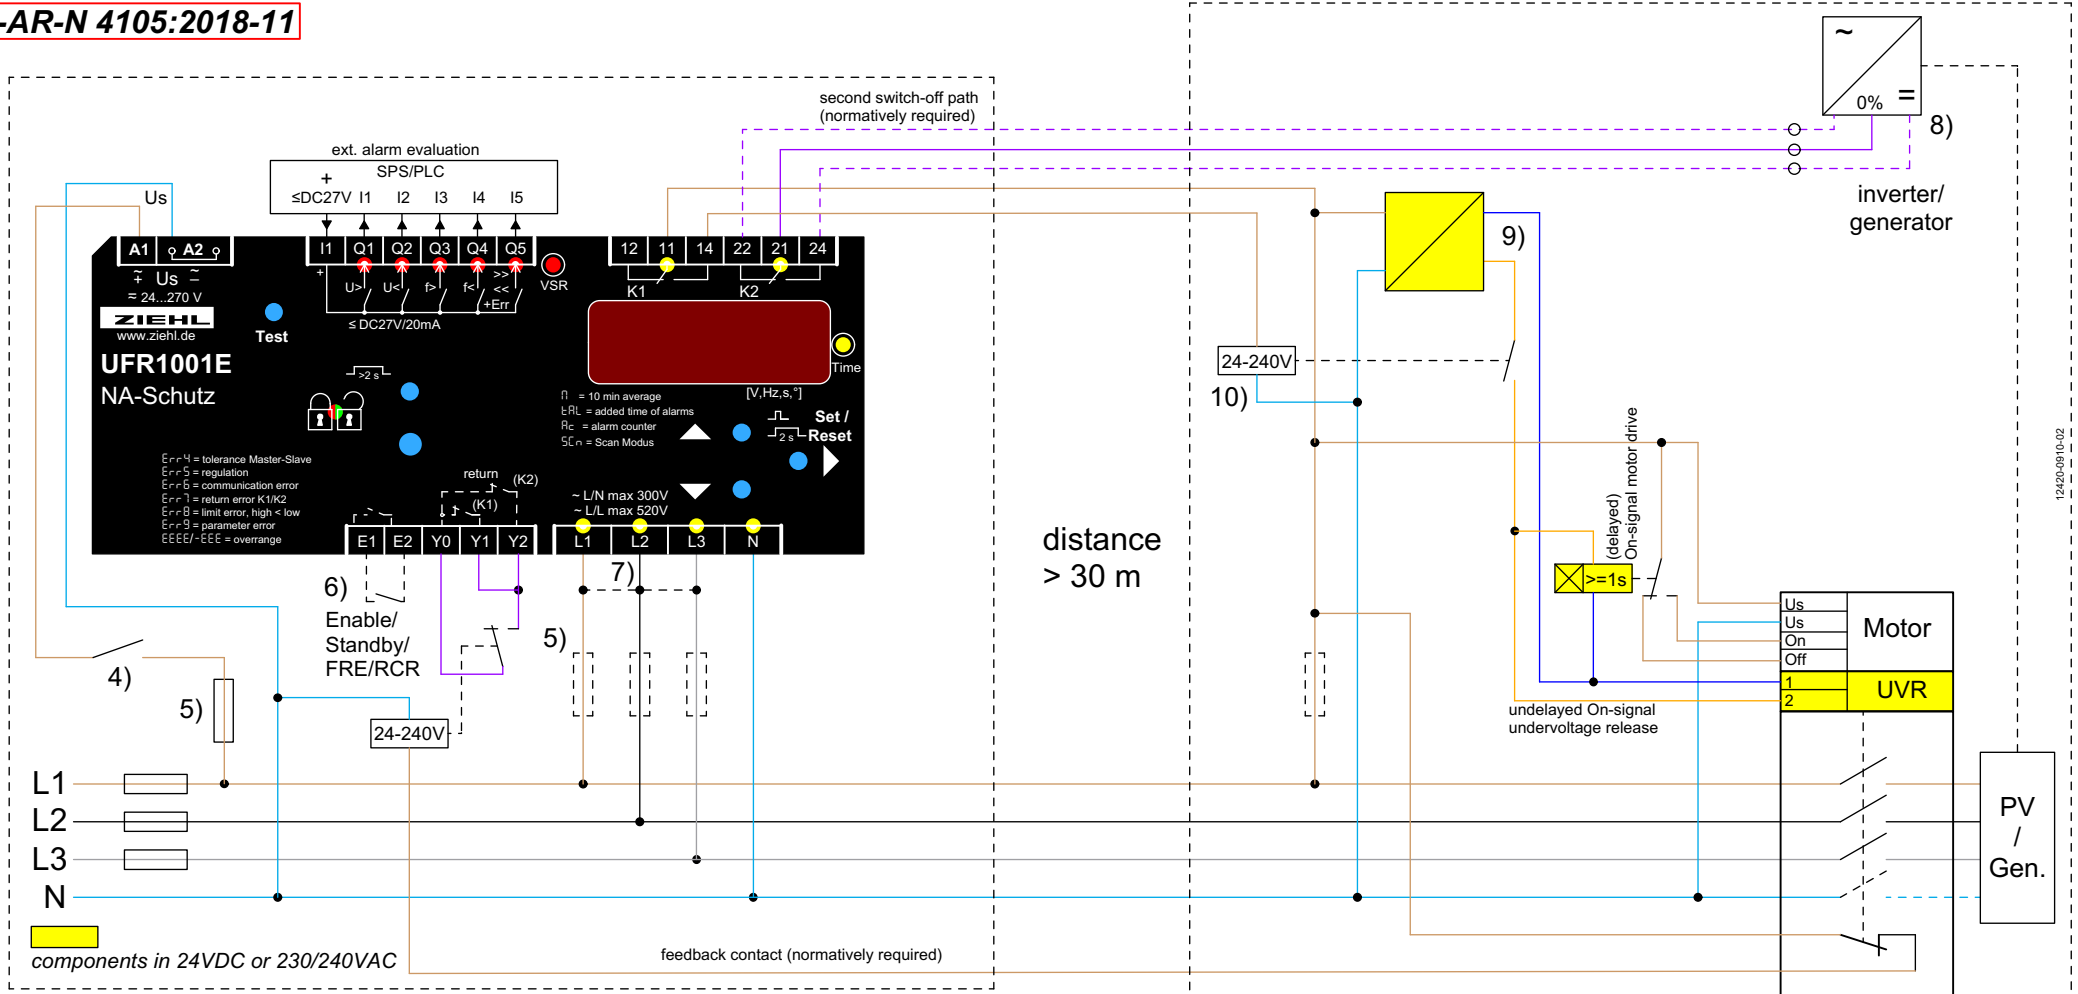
-AR-N 4105:2018-11

second switch-off path
(normatively required)

ext. alarm evaluation
SPS/PLC
+
≤DC27V I1 I2 I3 I4 I5

Us

A1 A2
Us
≈ 24...270 V
ZIEHL
www.ziehl.de
Test
UFR1001E
NA-Schutz

I1 Q1 Q2 Q3 Q4 Q5
+
U> U< f> f< >> << +Err
≤ DC27V/20mA
VSR

12 11 14 22 21 24
K1 K2

Time
[V,Hz,s,°]
= 10 min average
EAL = added time of alarms
Ac = alarm counter
SCn = Scan Modus
>2 s
Set /
2 s Reset

Err4 = tolerance Master-Slave
Err5 = regulation
Err6 = communication error
Err7 = return error K1/K2
Err8 = limit error, high < low
Err9 = parameter error
EEEE/-EEE = overrange

return (K2)
(K1)
~ L/N max 300V
~ L/L max 520V

E1 E2 Y0 Y1 Y2 L1 L2 L3 N

6)
Enable/
Standby/
FRE/RCR
7)
5)
4)
5)
24-240V

distance
> 30 m

~
0%
=
8)
inverter/
generator
9)
24-240V
10)

(delayed)
On-signal motor drive
>=1s

Us
Us
On
Off
Motor
1
2
UVR
undelayed On-signal
undervoltage release

PV
/
Gen.

12420-0910-02

L1
L2
L3
N

components in 24VDC or 230/240VAC
feedback contact (normatively required)